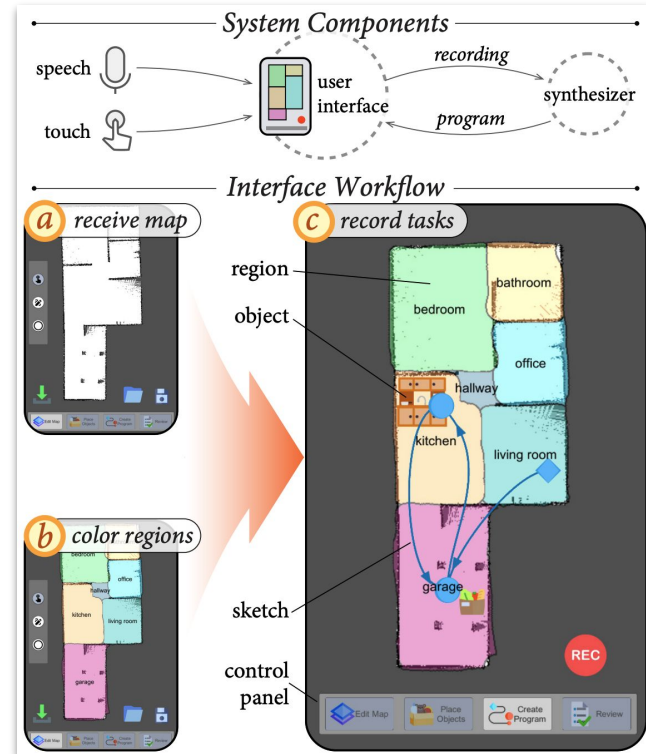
System Components

speech

touch

user interface

recording

program

synthesizer

Interface Workflow

a receive map

Edit Map
Place Objects
Create Program
Review

b color regions

bedroom
office
hallway
kitchen
living room
garage

Edit Map
Place Objects
Create Program
Review

c record tasks

region
object
sketch
control panel

bedroom
bathroom
office
hallway
kitchen
living room
garage

REC

Edit Map
Place Objects
Create Program
Review